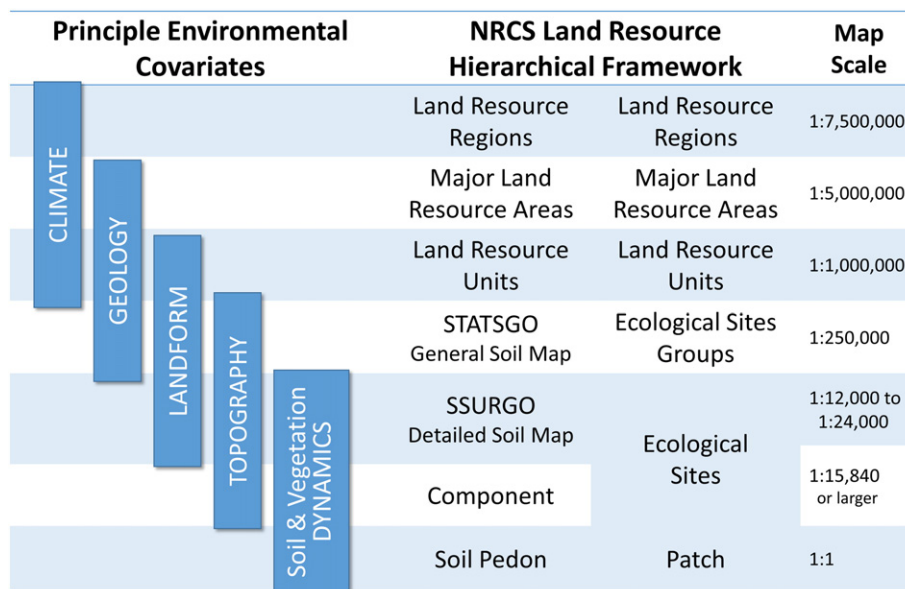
| Principle Environmental Covariates | NRCS Land Resource Hierarchical Framework | | Map Scale |
|---|---|---|---|
| | Land Resource Regions | Land Resource Regions | 1:7,500,000 |
| | Major Land Resource Areas | Major Land Resource Areas | 1:5,000,000 |
| | Land Resource Units | Land Resource Units | 1:1,000,000 |
| | STATSGO General Soil Map | Ecological Sites Groups | 1:250,000 |
| | SSURGO Detailed Soil Map | Ecological Sites | 1:12,000 to 1:24,000 |
| | Component | | 1:15,840 or larger |
| | Soil Pedon | Patch | 1:1 |

CLIMATE

GEOLOGY

LANDFORM

TOPOGRAPHY

Soil & Vegetation DYNAMICS